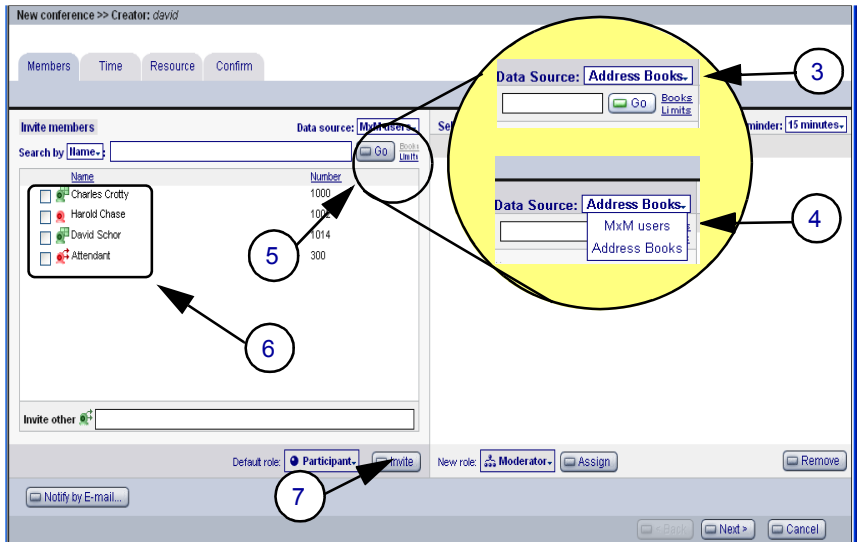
New conference >> Creator: david

Members Time Resource Confirm

Invite members

Data source: MxM users

Search by Name

Go Books Limits

Name Number

Charles Crotty 1000

Harold Chase 1002

David Schor 1014

Attendant 300

Invite other

Default role: Participant Invite

Sel

minder: 15 minutes

New role: Moderator Assign

Remove

Notify by E-mail...

< Back Next > Cancel

Data Source: Address Books

Go Books Limits

Data Source: Address Books

MxM users

Address Books

3

4

5

6

7